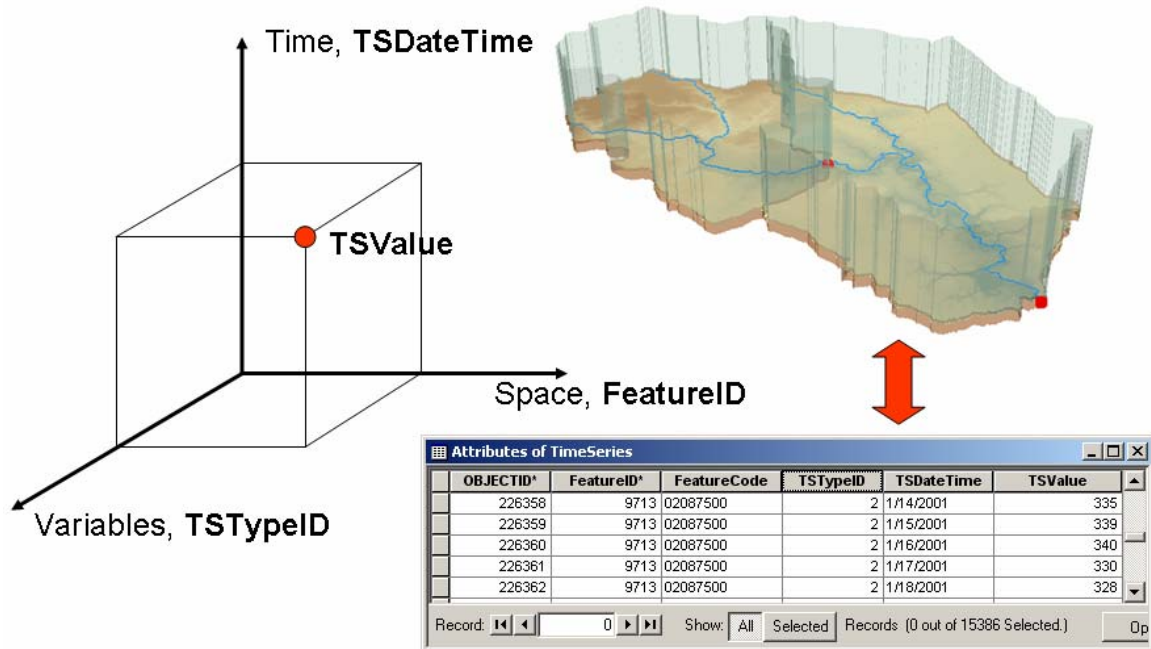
Time, **TSDateTime**

**TSValue**

Space, **FeatureID**

Variables, **TSTypeID**

Attributes of TimeSeries

| OBJECTID* | FeatureID* | FeatureCode | TSTypeID | TSDateTime | TSValue |
|---|---|---|---|---|---|
| 226358 | 9713 | 02087500 | 2 | 1/14/2001 | 335 |
| 226359 | 9713 | 02087500 | 2 | 1/15/2001 | 339 |
| 226360 | 9713 | 02087500 | 2 | 1/16/2001 | 340 |
| 226361 | 9713 | 02087500 | 2 | 1/17/2001 | 330 |
| 226362 | 9713 | 02087500 | 2 | 1/18/2001 | 328 |

Record: 0 Show: All Selected Records (0 out of 15386 Selected.) Op